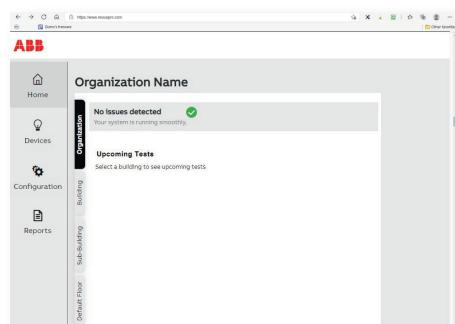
https://www.rescuepro.com

Quinn's Browser

Other favorites

ABB

Home

Devices

Configuration

Reports

Organization Name

Organization

Building

Sub-Building

Default Floor

No issues detected

Your system is running smoothly.

Upcoming Tests

Select a building to see upcoming tests